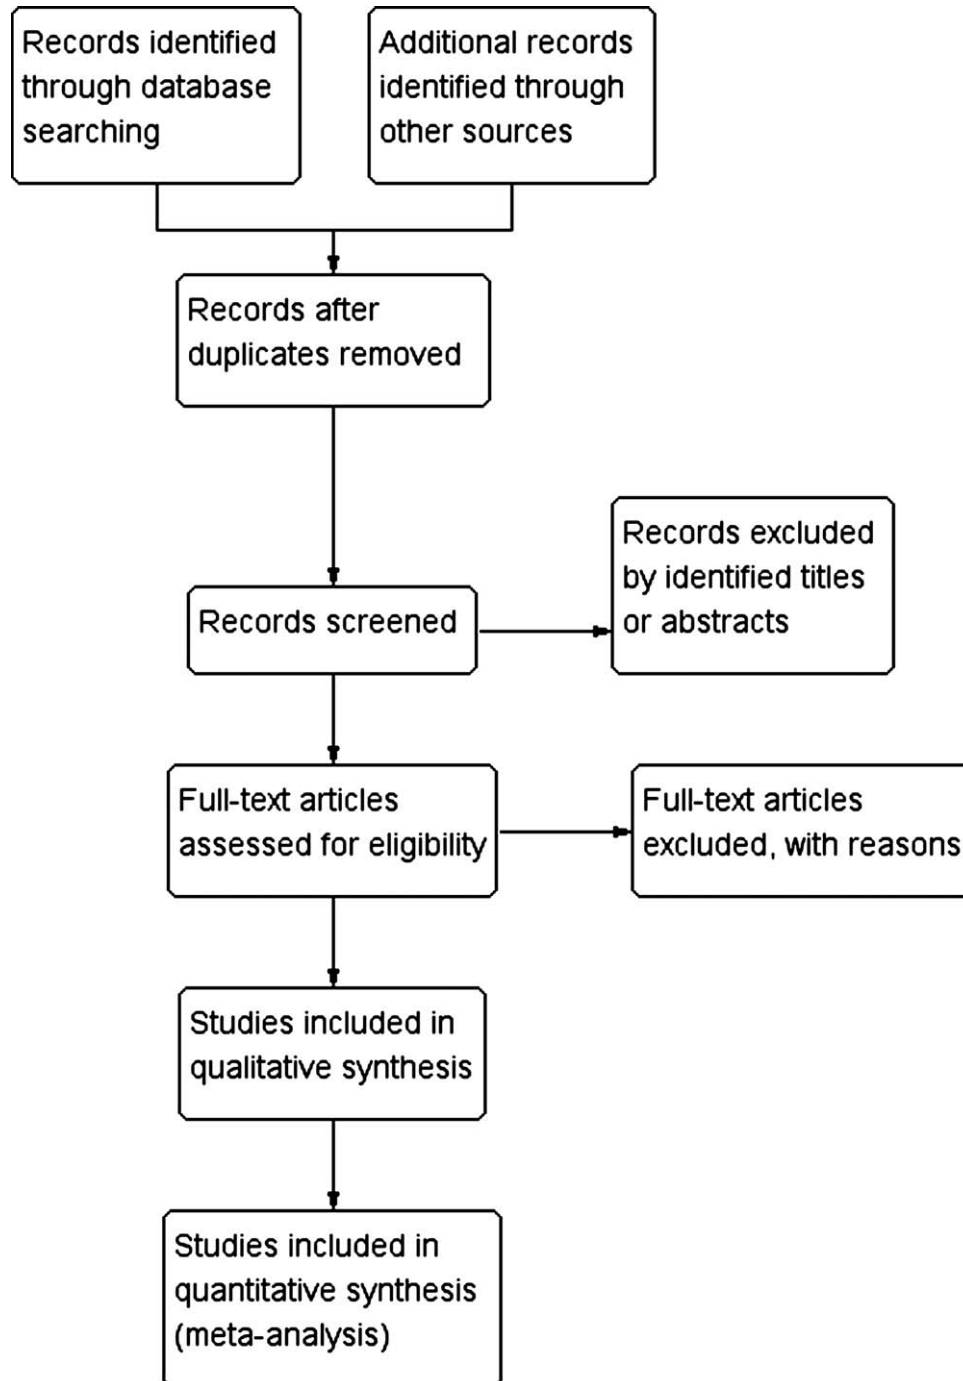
Records identified through database searching

Additional records identified through other sources

Records after duplicates removed

Records screened

Records excluded by identified titles or abstracts

Full-text articles assessed for eligibility

Full-text articles excluded, with reasons

Studies included in qualitative synthesis

Studies included in quantitative synthesis (meta-analysis)